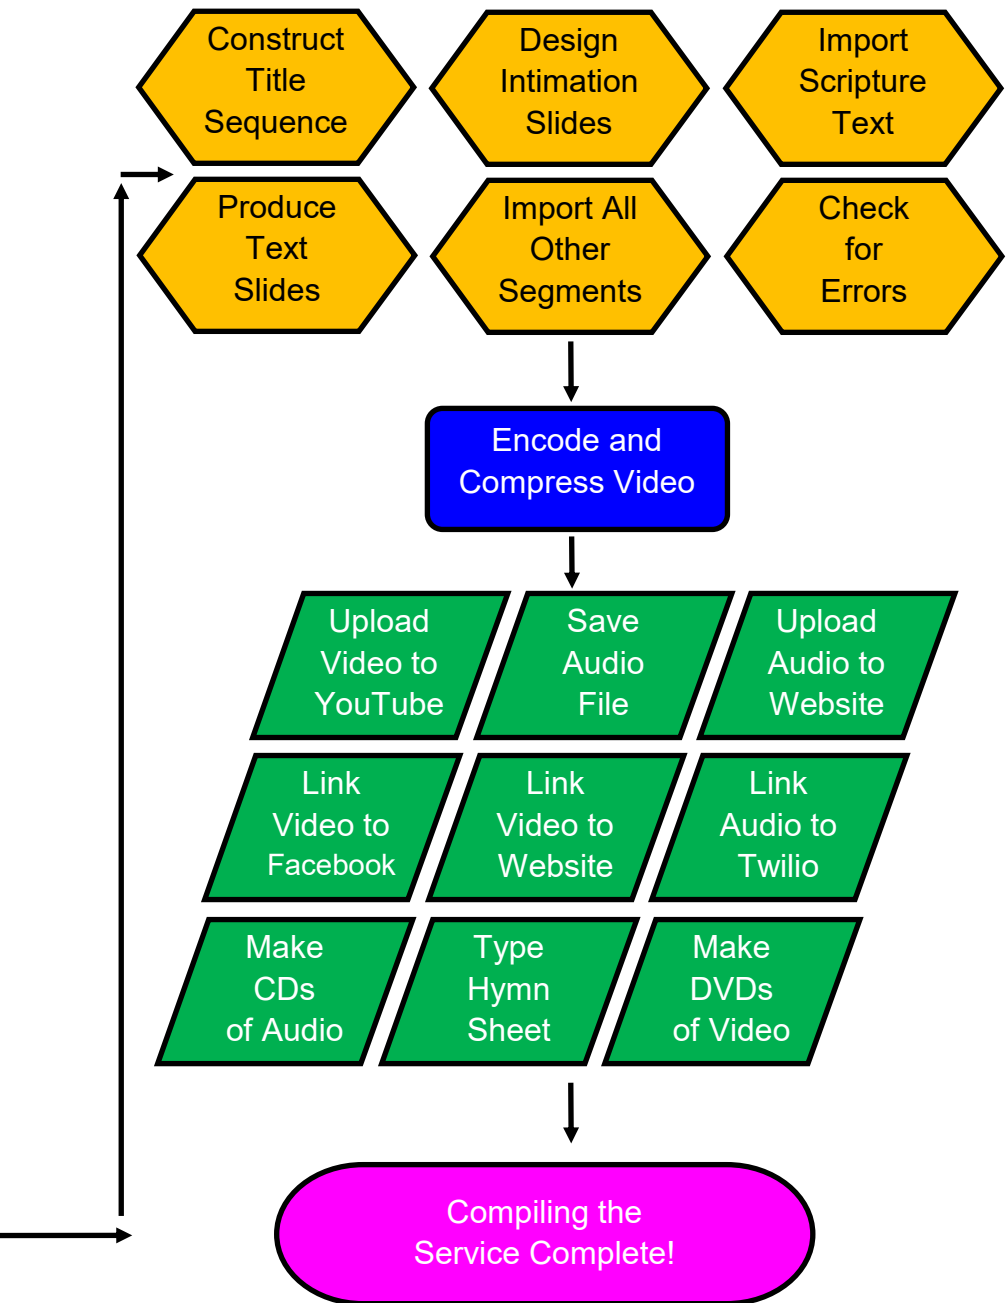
Construct Title Sequence

Design Intimation Slides

Import Scripture Text

Produce Text Slides

Import All Other Segments

Check for Errors

Encode and Compress Video

Upload Video to YouTube

Save Audio File

Upload Audio to Website

Link Video to Facebook

Link Video to Website

Link Audio to Twilio

Make CDs of Audio

Type Hymn Sheet

Make DVDs of Video

Compiling the Service Complete!